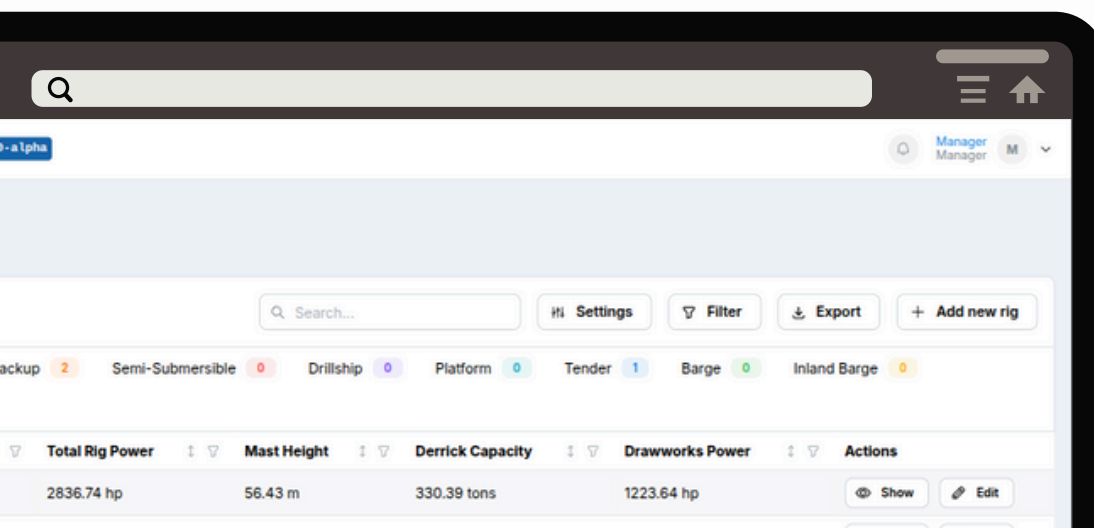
-alpha

Manager
Manager
M

Search...
Settings
Filter
Export
+ Add new rig

ackup 2
Semi-Submersible 0
Drillship 0
Platform 0
Tender 1
Barge 0
Inland Barge 0

| Total Rig Power | Mast Height | Derrick Capacity | Drawworks Power | Actions |
|---|---|---|---|---|
| 2836.74 hp | 56.43 m | 330.39 tons | 1223.64 hp | Show Edit |